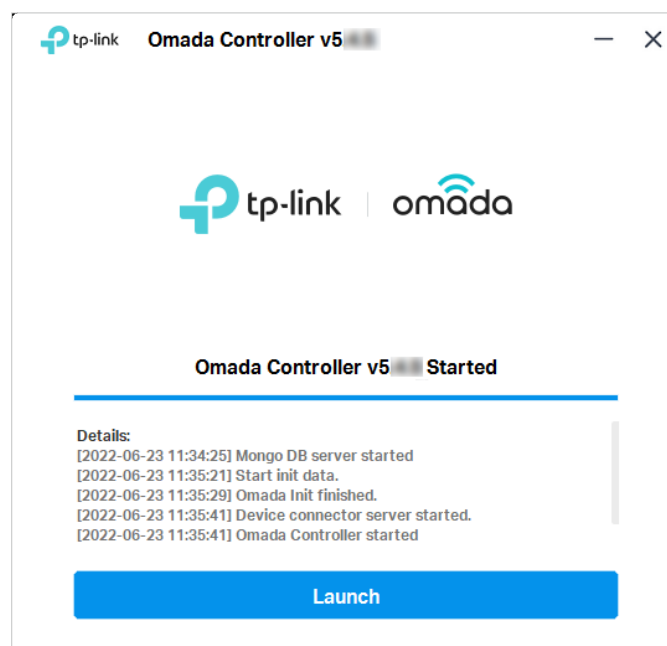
tp-link Omada Controller v5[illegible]

tp-link | omada

Omada Controller v5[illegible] Started

Details:
[2022-06-23 11:34:25] Mongo DB server started
[2022-06-23 11:35:21] Start init data.
[2022-06-23 11:35:29] Omada Init finished.
[2022-06-23 11:35:41] Device connector server started.
[2022-06-23 11:35:41] Omada Controller started

Launch